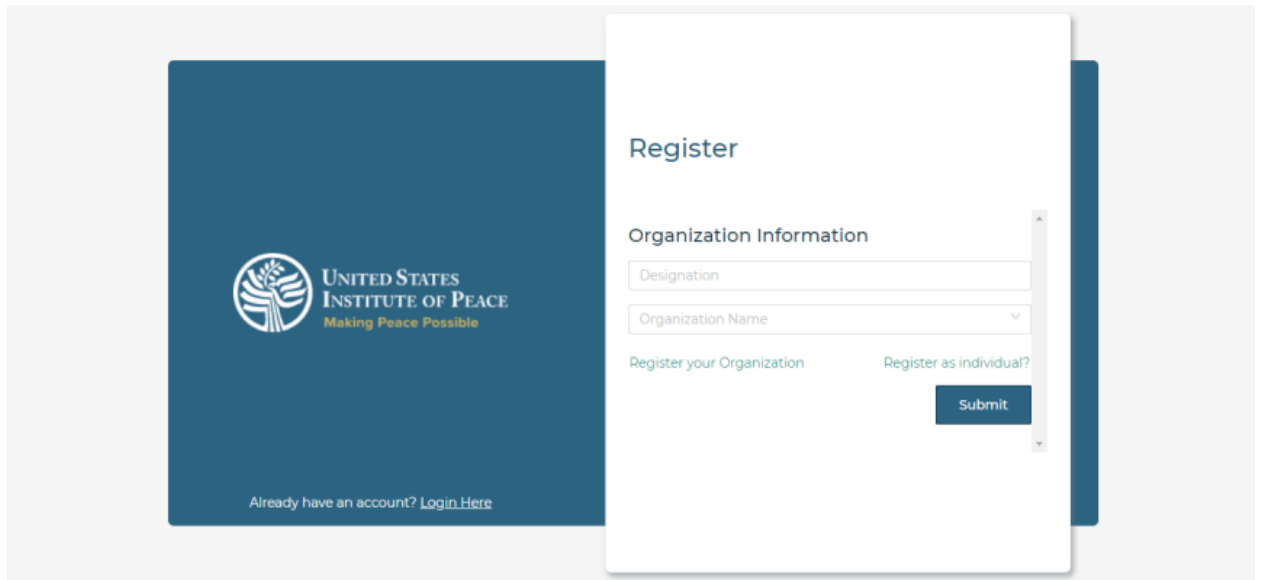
UNITED STATES
INSTITUTE OF PEACE
Making Peace Possible

Already have an account? Login Here

Register

Organization Information

Designation

Organization Name

Register your Organization

Register as individual?

Submit